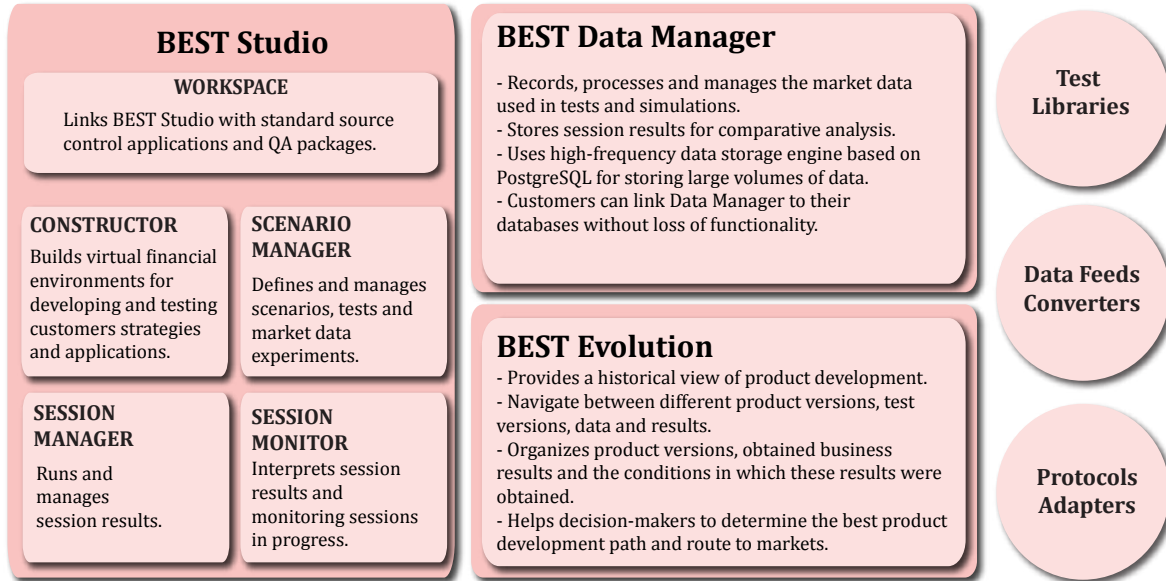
BEST Studio

WORKSPACE

Links BEST Studio with standard source control applications and QA packages.

CONSTRUCTOR

Builds virtual financial environments for developing and testing customers strategies and applications.

SCENARIO MANAGER

Defines and manages scenarios, tests and market data experiments.

SESSION MANAGER

Runs and manages session results.

SESSION MONITOR

Interprets session results and monitoring sessions in progress.

BEST Data Manager

- Records, processes and manages the market data used in tests and simulations.
- Stores session results for comparative analysis.
- Uses high-frequency data storage engine based on PostgreSQL for storing large volumes of data.
- Customers can link Data Manager to their databases without loss of functionality.

BEST Evolution

- Provides a historical view of product development.
- Navigate between different product versions, test versions, data and results.
- Organizes product versions, obtained business results and the conditions in which these results were obtained.
- Helps decision-makers to determine the best product development path and route to markets.

Test Libraries

Data Feeds Converters

Protocols Adapters